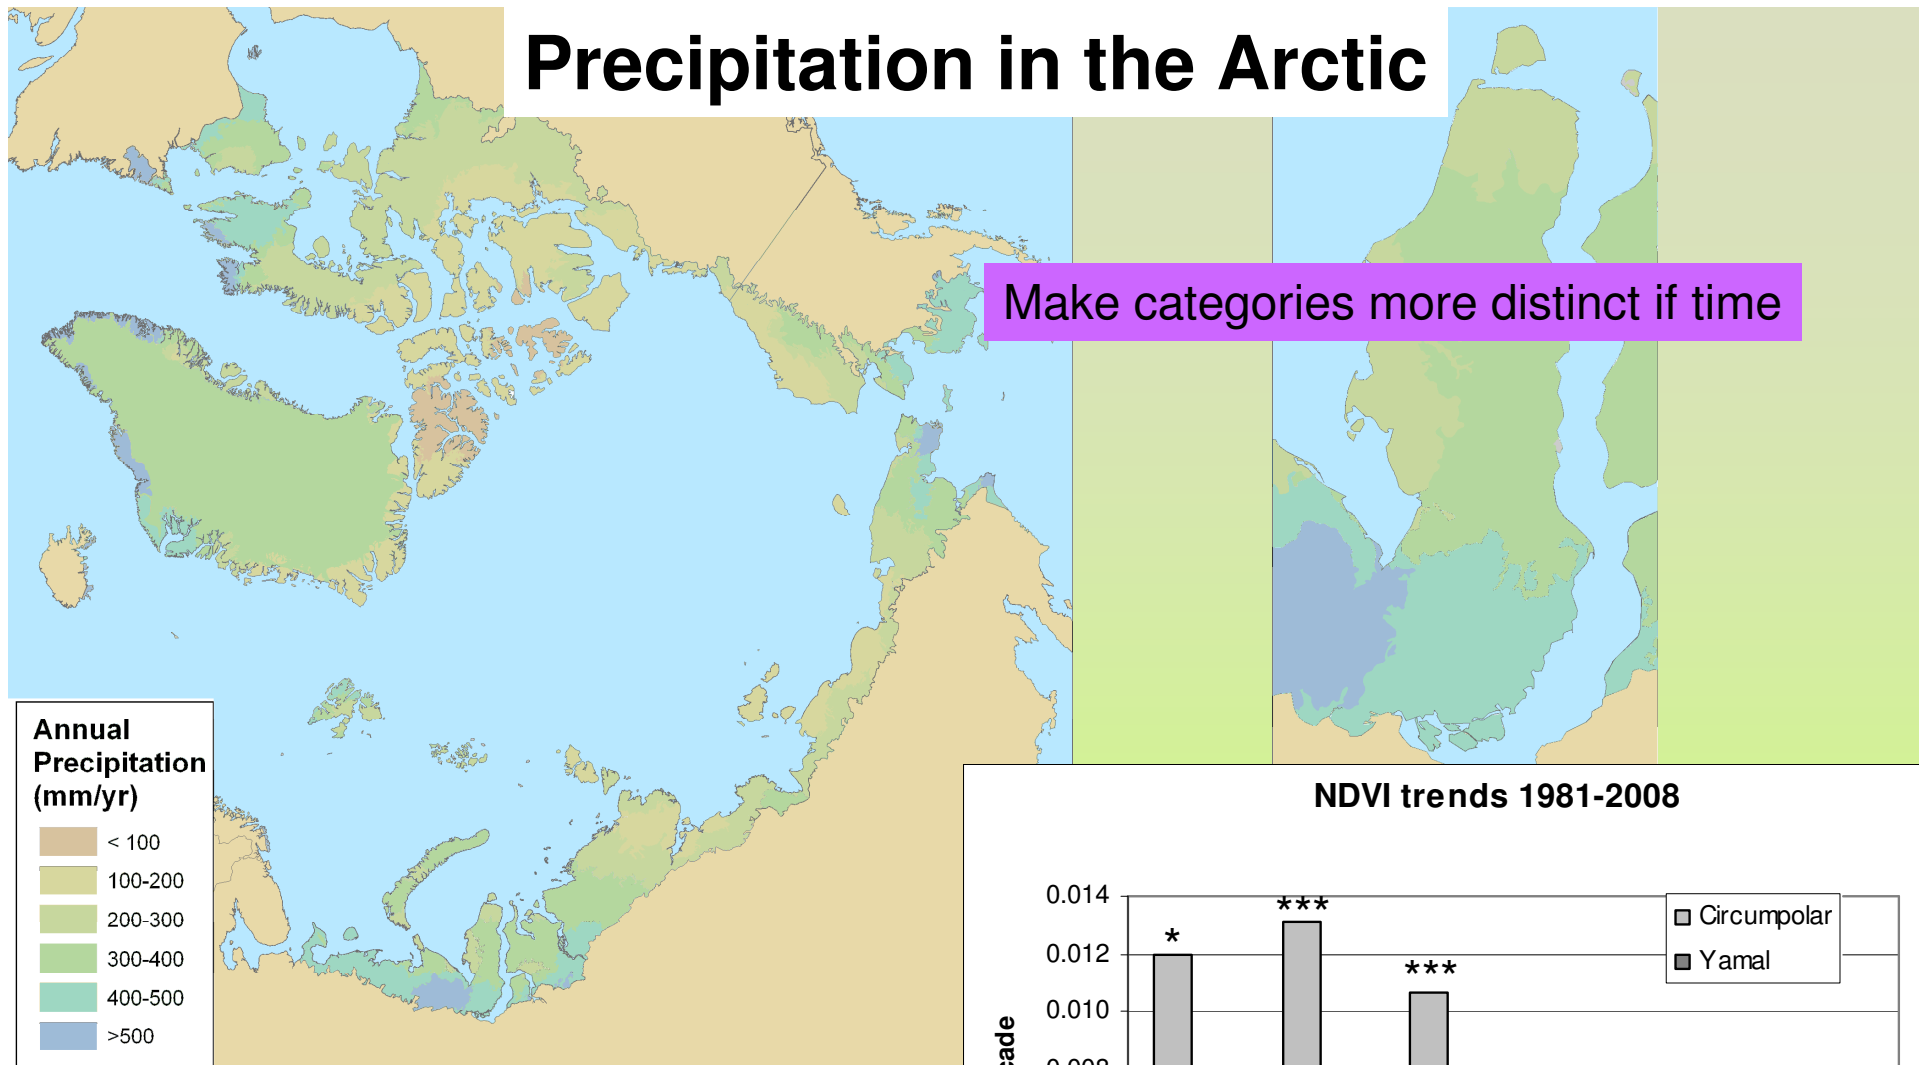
Precipitation in the Arctic

Make categories more distinct if time

Annual Precipitation (mm/yr)

< 100
100-200
200-300
300-400
400-500
>500

NDVI trends 1981-2008

0.014
0.012
0.010

*
***
***

Circumpolar
Yamal

cade